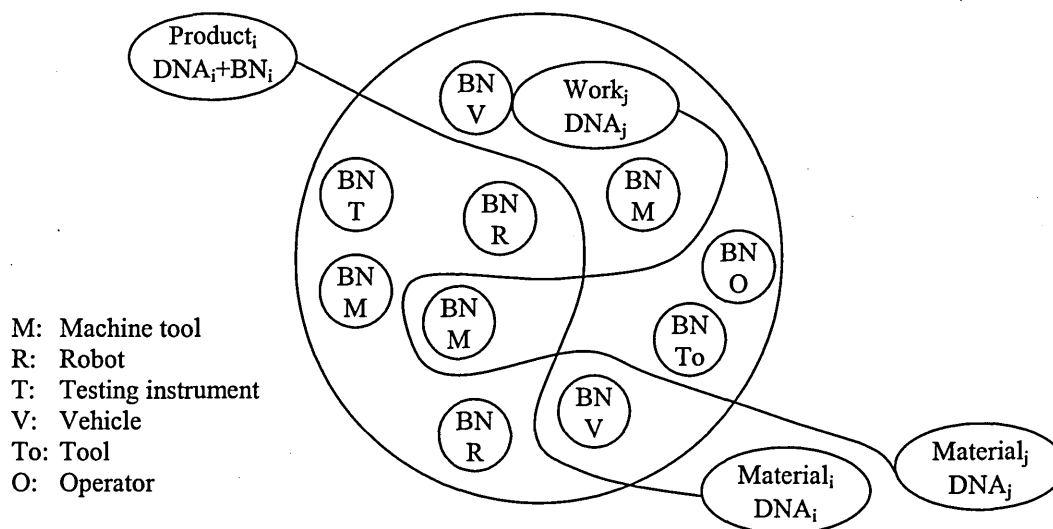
Product$_i$
DNA$_i$+BN$_i$

BN
V

Work$_j$
DNA$_j$

BN
T

BN
R

BN
M

BN
O

BN
M

BN
M

BN
To

BN
R

BN
V

Material$_i$
DNA$_i$

Material$_j$
DNA$_j$

M: Machine tool
R: Robot
T: Testing instrument
V: Vehicle
To: Tool
O: Operator